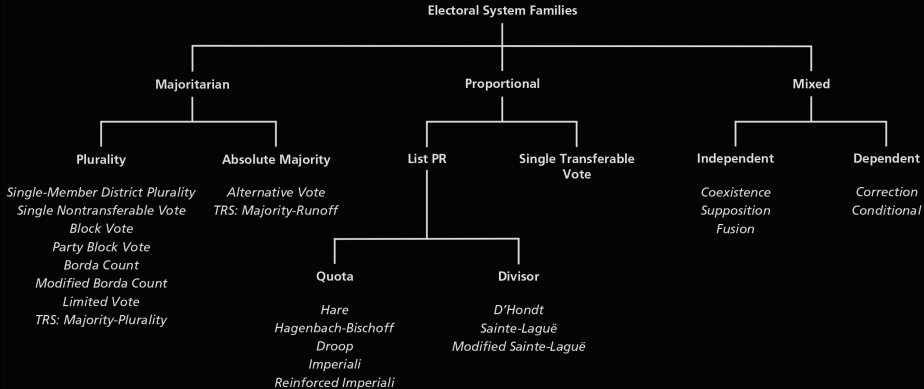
Electoral System Families

Majoritarian

Proportional

Mixed

Plurality

Single-Member District Plurality
Single Nontransferable Vote
Block Vote
Party Block Vote
Borda Count
Modified Borda Count
Limited Vote
TRS: Majority-Plurality

Absolute Majority

Alternative Vote
TRS: Majority-Runoff

List PR

Quota

Hare
Hagenbach-Bischoff
Droop
Imperiali
Reinforced Imperiali

Divisor

D'Hondt
Sainte-Laguë
Modified Sainte-Laguë

Single Transferable Vote

Independent

Coexistence
Supposition
Fusion

Dependent

Correction
Conditional